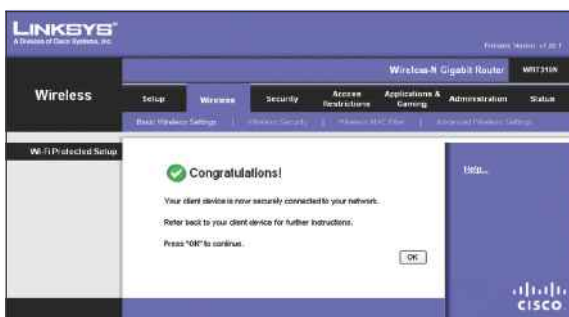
LINKSYS®
A Division of Cisco Systems, Inc.

Firmware Version: v1.00.1

Wireless-N Gigabit Router WRT310N

Wireless

Setup | Wireless | Security | Access Restrictions | Applications & Gaming | Administration | Status

Basic Wireless Settings | Wireless Security | Wireless MAC Filter | Advanced Wireless Settings

Wi-Fi Protected Setup

Congratulations!

Your client device is now securely connected to your network.

Refer back to your client device for further instructions.

Press "OK" to continue.

OK

Help...

cisco